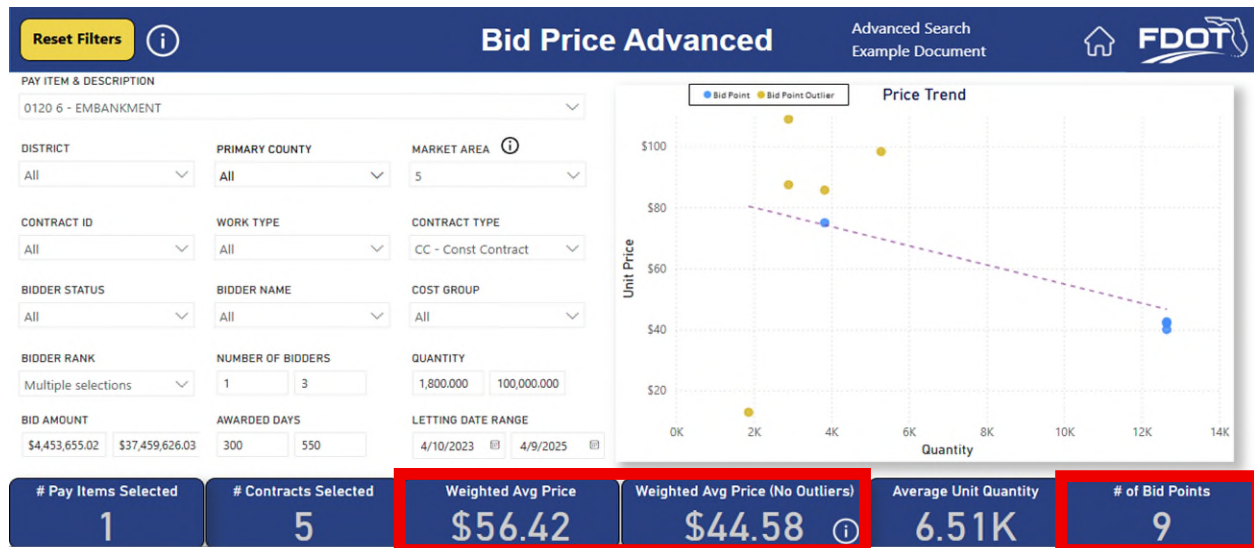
Reset Filters

Bid Price Advanced

Advanced Search
Example Document

FDOT

PAY ITEM & DESCRIPTION
0120 6 - EMBANKMENT

DISTRICT
All

PRIMARY COUNTY
All

MARKET AREA
5

CONTRACT ID
All

WORK TYPE
All

CONTRACT TYPE
CC - Const Contract

BIDDER STATUS
All

BIDDER NAME
All

COST GROUP
All

BIDDER RANK
Multiple selections

NUMBER OF BIDDERS
1
3

QUANTITY
1,800.000
100,000.000

BID AMOUNT
$4,453,655.02
$37,459,626.03

AWARDED DAYS
300
550

LETTING DATE RANGE
4/10/2023
4/9/2025

Bid Point
Bid Point Outlier

Price Trend

Unit Price

$100
$80
$60
$40
$20

0K
2K
4K
6K
8K
10K
12K
14K

Quantity

# Pay Items Selected
1

# Contracts Selected
5

Weighted Avg Price
$56.42

Weighted Avg Price (No Outliers)
$44.58

Average Unit Quantity
6.51K

# of Bid Points
9